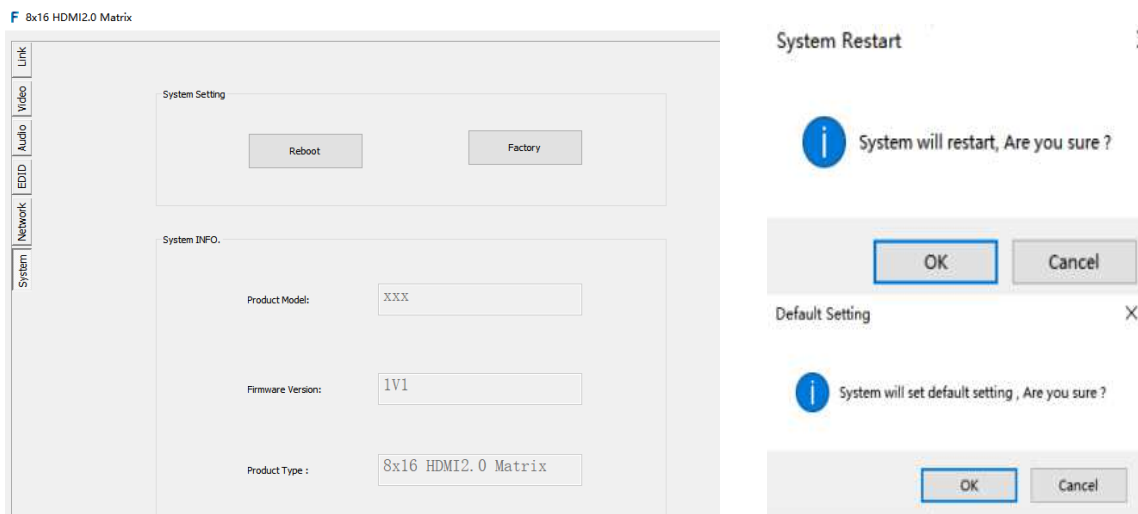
F 8x16 HDMI2.0 Matrix

Link
Video
Audio
EDID
Network
System

System Setting

Reboot

Factory

System INFO.

Product Model: XXX

Firmware Version: 1V1

Product Type : 8x16 HDMI2.0 Matrix

System Restart

System will restart, Are you sure ?

OK

Cancel

Default Setting

X

System will set default setting , Are you sure ?

OK

Cancel